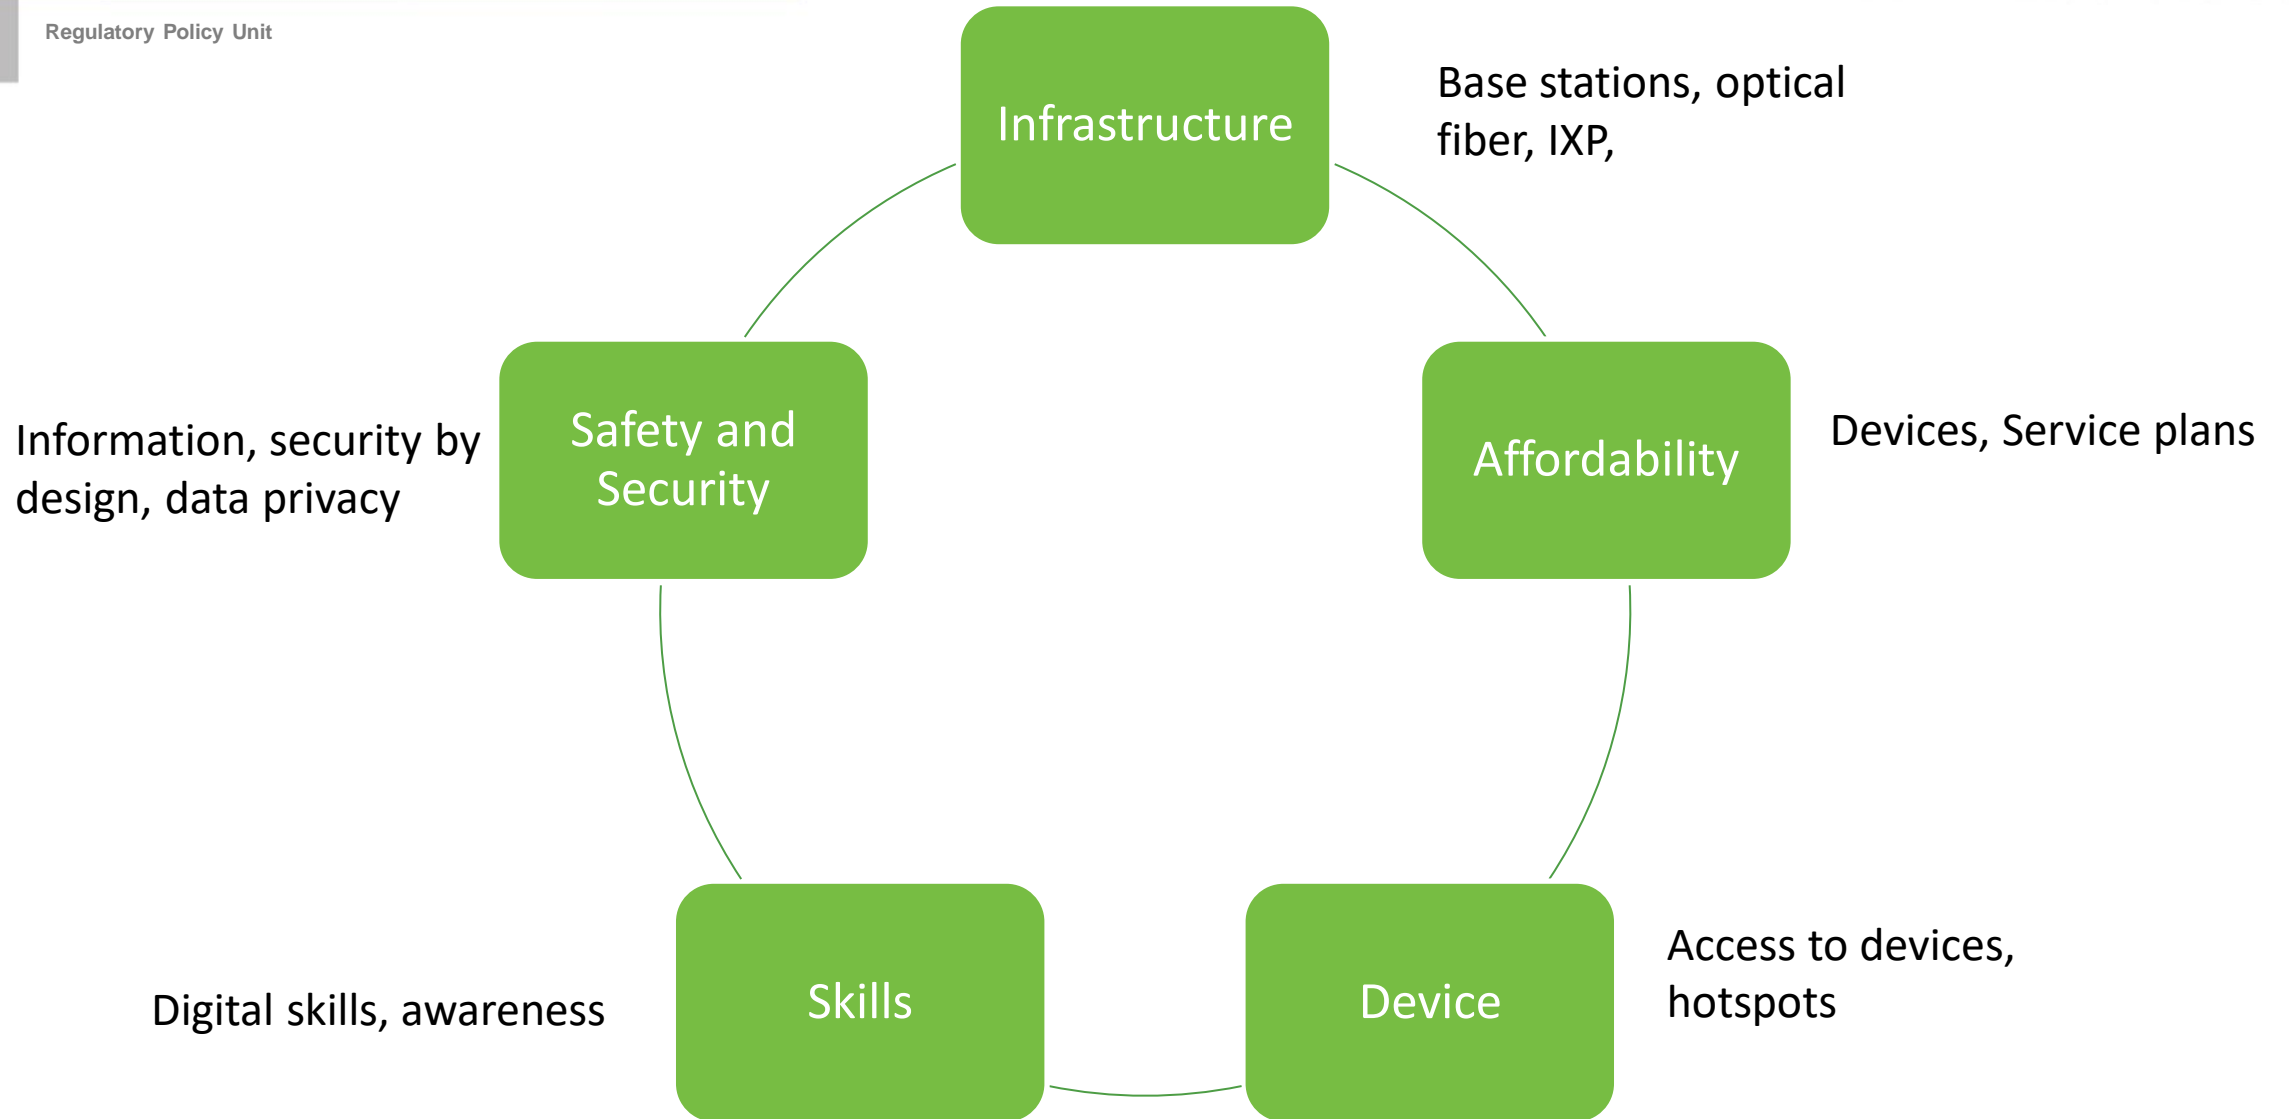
Regulatory Policy Unit

Infrastructure

Base stations, optical fiber, IXP,

Safety and Security

Information, security by design, data privacy

Affordability

Devices, Service plans

Skills

Digital skills, awareness

Device

Access to devices, hotspots